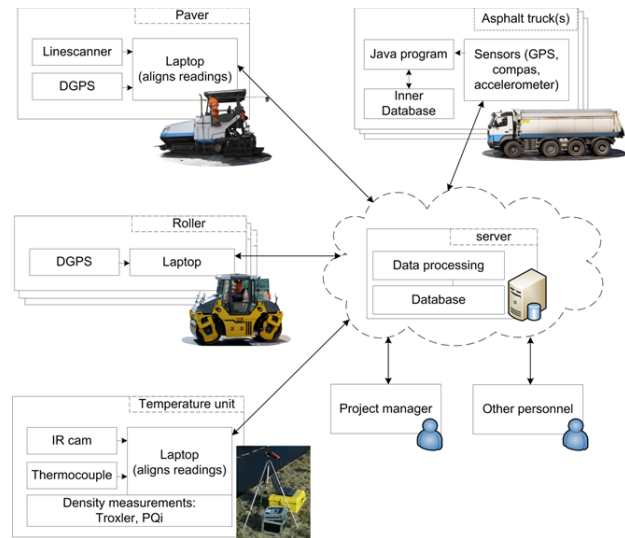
Paver

Linescanner

DGPS

Laptop (aligns readings)

Asphalt truck(s)

Java program

Inner Database

Sensors (GPS, compas, accelerometer)

Roller

DGPS

Laptop

server

Data processing

Database

Temperature unit

IR cam

Thermocouple

Laptop (aligns readings)

Density measurements: Troxler, PQi

Project manager

Other personnel